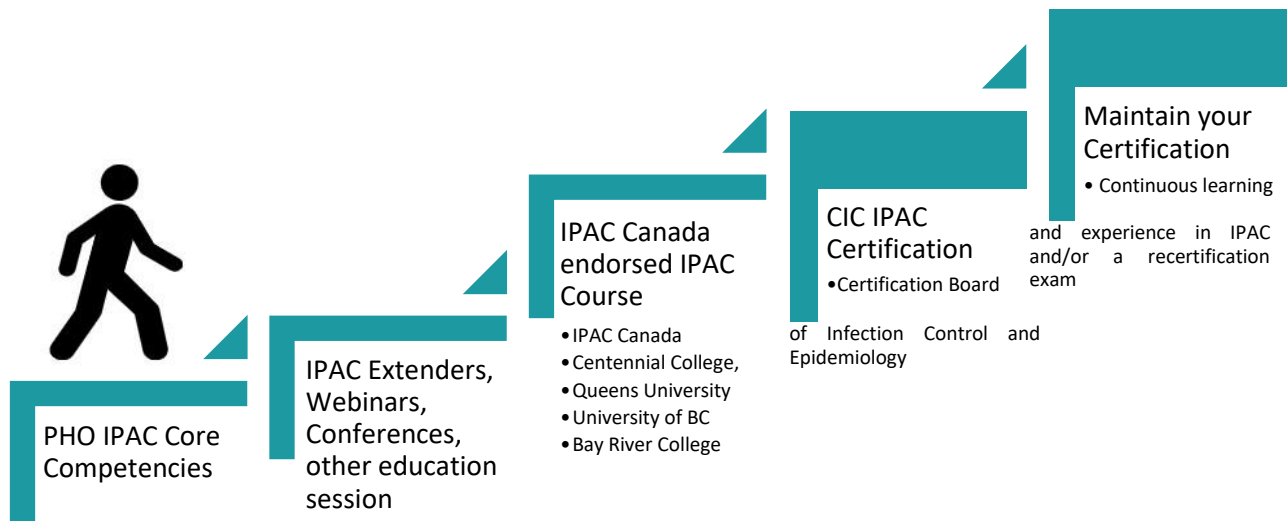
PHO IPAC Core Competencies

IPAC Extenders, Webinars, Conferences, other education session

IPAC Canada endorsed IPAC Course

- IPAC Canada
- Centennial College,
- Queens University
- University of BC
- Bay River College

CIC IPAC Certification

- Certification Board of Infection Control and Epidemiology

Maintain your Certification

- Continuous learning and experience in IPAC and/or a recertification exam